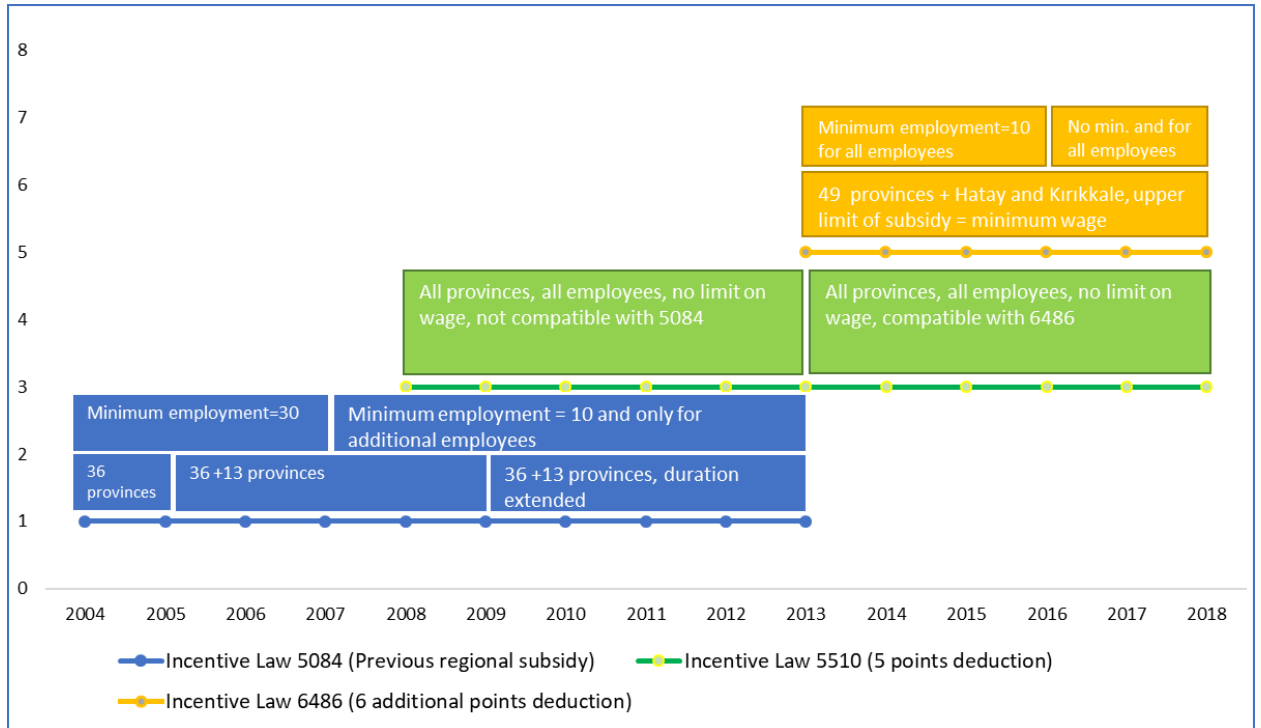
8
7
6
5
4
3
2
1
0

Minimum employment=10 for all employees

No min. and for all employees

49 provinces + Hatay and Kırıkkale, upper limit of subsidy = minimum wage

All provinces, all employees, no limit on wage, not compatible with 5084

All provinces, all employees, no limit on wage, compatible with 6486

Minimum employment=30

Minimum employment = 10 and only for additional employees

36 provinces

36 +13 provinces

36 +13 provinces, duration extended

2004 2005 2006 2007 2008 2009 2010 2011 2012 2013 2014 2015 2016 2017 2018

Incentive Law 5084 (Previous regional subsidy)
Incentive Law 5510 (5 points deduction)
Incentive Law 6486 (6 additional points deduction)